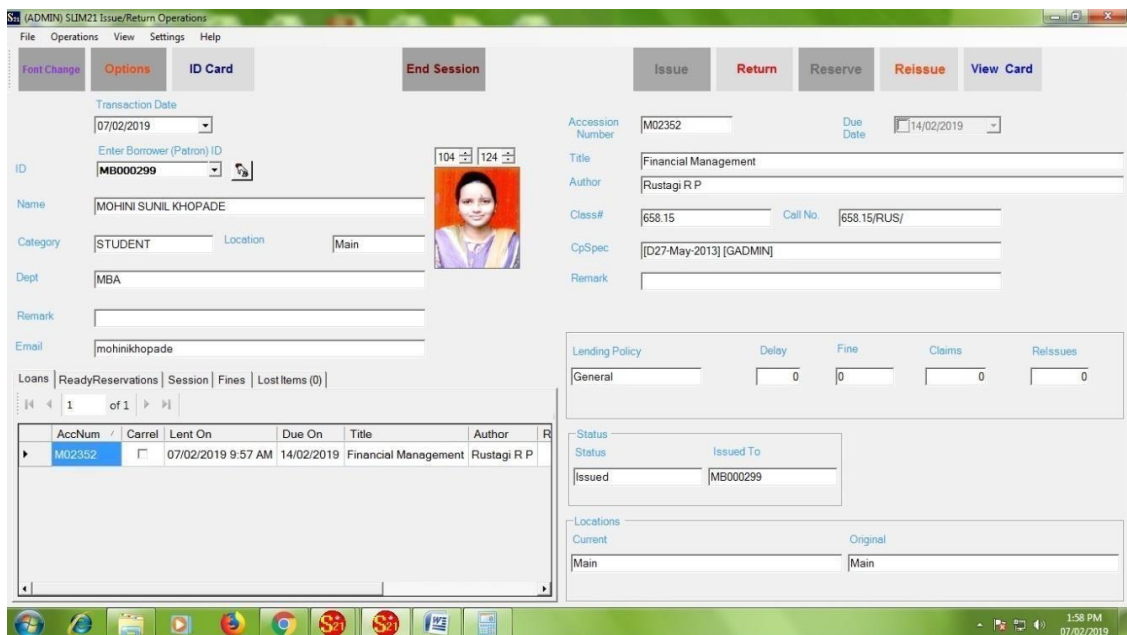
(ADMIN) SLIM21 Issue/Return Operations

File Operations View Settings Help

Font Change Options ID Card End Session Issue Return Reserve Reissue View Card

Transaction Date
07/02/2019

Enter Borrower (Patron) ID
ID MB000299

104 124

Name MOHINI SUNIL KHOPADE

Category STUDENT Location Main

Dept MBA

Remark

Email mohinikhopade

Accession Number M02352 Due Date 14/02/2019

Title Financial Management

Author Rustagi R P

Class# 658.15 Call No. 658.15/RUS/

CpSpec [D27-May-2013] [GADMIN]

Remark

Loans | ReadyReservations | Session | Fines | Lost Items (0)

1 of 1

| AccNum | Carrel | Lent On | Due On | Title | Author | R |
|---|---|---|---|---|---|---|
| M02352 | | 07/02/2019 9:57 AM | 14/02/2019 | Financial Management | Rustagi R P | |

| Lending Policy | Delay | Fine | Claims | ReIssues |
|---|---|---|---|---|
| General | 0 | 0 | 0 | 0 |

Status
Status Issued To
Issued MB000299

Locations
Current Original
Main Main

1:58 PM
07/02/2019